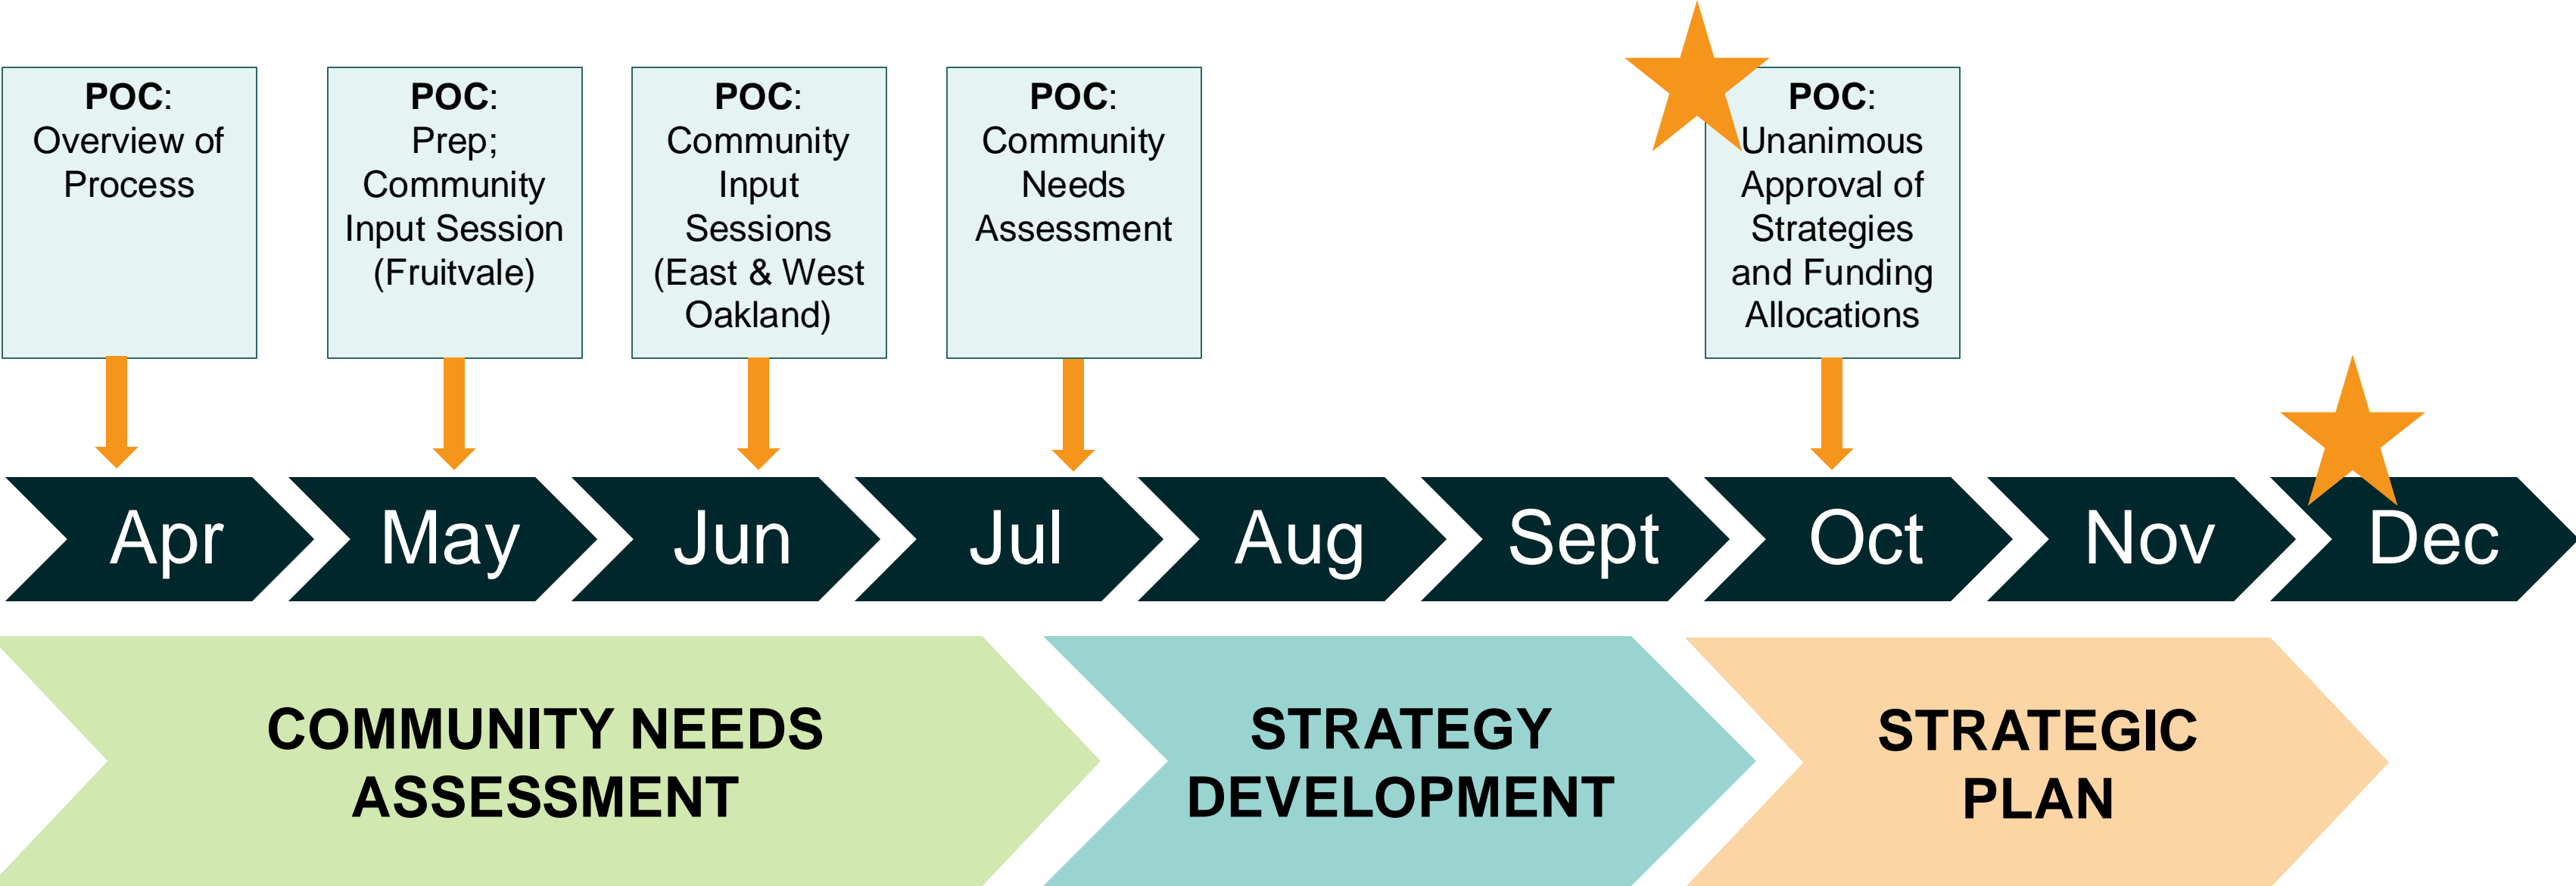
POC: Overview of Process

POC: Prep; Community Input Session (Fruitvale)

POC: Community Input Sessions (East & West Oakland)

POC: Community Needs Assessment

POC: Unanimous Approval of Strategies and Funding Allocations

Apr May Jun Jul Aug Sept Oct Nov Dec

COMMUNITY NEEDS ASSESSMENT

STRATEGY DEVELOPMENT

STRATEGIC PLAN